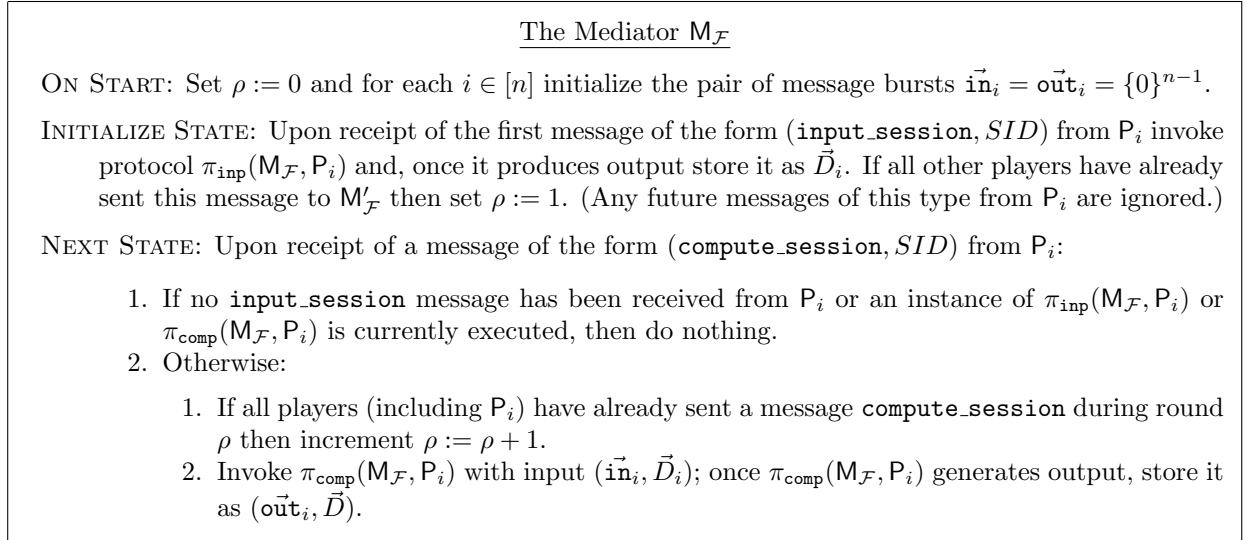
The Mediator $\mathsf{M}_{\mathcal{F}}$

ON START: Set $\rho := 0$ and for each $i \in [n]$ initialize the pair of message bursts $\vec{\mathtt{in}}_i = \vec{\mathtt{out}}_i = \{0\}^{n-1}$.

INITIALIZE STATE: Upon receipt of the first message of the form $(\mathtt{input\_session}, SID)$ from $\mathsf{P}_i$ invoke protocol $\pi_{\mathtt{inp}}(\mathsf{M}_{\mathcal{F}}, \mathsf{P}_i)$ and, once it produces output store it as $\vec{D}_i$. If all other players have already sent this message to $\mathsf{M}'_{\mathcal{F}}$ then set $\rho := 1$. (Any future messages of this type from $\mathsf{P}_i$ are ignored.)

NEXT STATE: Upon receipt of a message of the form $(\mathtt{compute\_session}, SID)$ from $\mathsf{P}_i$:

1. If no $\mathtt{input\_session}$ message has been received from $\mathsf{P}_i$ or an instance of $\pi_{\mathtt{inp}}(\mathsf{M}_{\mathcal{F}}, \mathsf{P}_i)$ or $\pi_{\mathtt{comp}}(\mathsf{M}_{\mathcal{F}}, \mathsf{P}_i)$ is currently executed, then do nothing.
2. Otherwise:

1. If all players (including $\mathsf{P}_i$) have already sent a message $\mathtt{compute\_session}$ during round $\rho$ then increment $\rho := \rho + 1$.
2. Invoke $\pi_{\mathtt{comp}}(\mathsf{M}_{\mathcal{F}}, \mathsf{P}_i)$ with input $(\vec{\mathtt{in}}_i, \vec{D}_i)$; once $\pi_{\mathtt{comp}}(\mathsf{M}_{\mathcal{F}}, \mathsf{P}_i)$ generates output, store it as $(\vec{\mathtt{out}}_i, \vec{D})$.